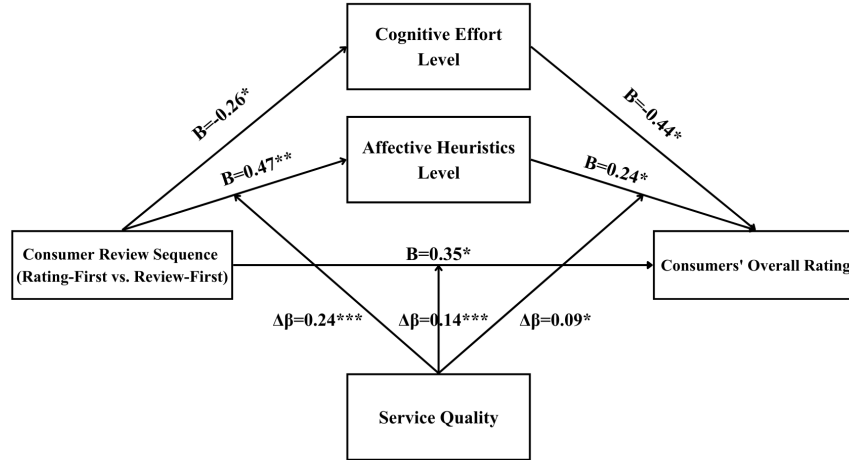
Cognitive Effort Level

B=-0.26*

B=-0.44*

Affective Heuristics Level

B=0.47**

B=0.24*

Consumer Review Sequence (Rating-First vs. Review-First)

B=0.35*

Consumers' Overall Rating

Δβ=0.24***

Δβ=0.14***

Δβ=0.09*

Service Quality